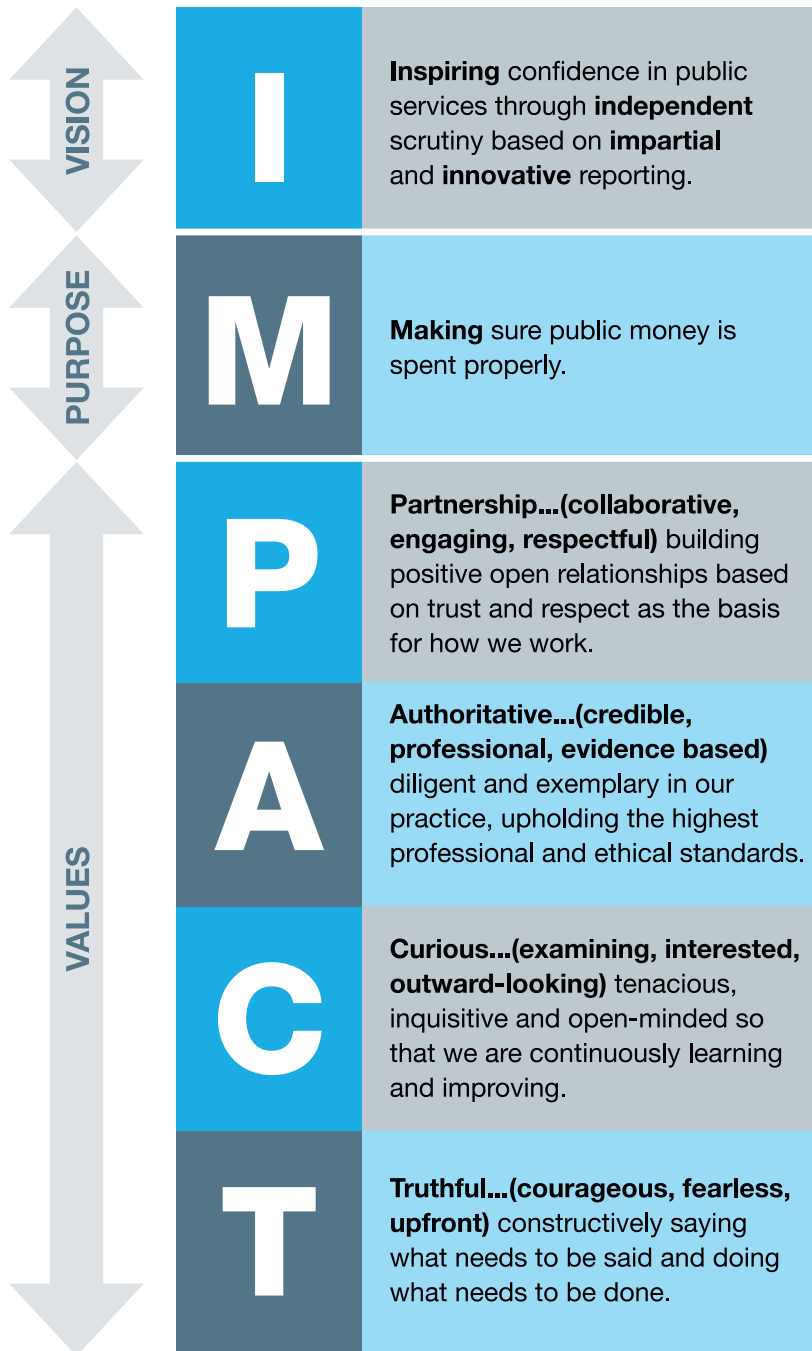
VISION

I

Inspiring confidence in public services through independent scrutiny based on impartial and innovative reporting.

PURPOSE

M

Making sure public money is spent properly.

VALUES

P

Partnership...(collaborative, engaging, respectful) building positive open relationships based on trust and respect as the basis for how we work.

A

Authoritative...(credible, professional, evidence based) diligent and exemplary in our practice, upholding the highest professional and ethical standards.

C

Curious...(examining, interested, outward-looking) tenacious, inquisitive and open-minded so that we are continuously learning and improving.

T

Truthful...(courageous, fearless, upfront) constructively saying what needs to be said and doing what needs to be done.